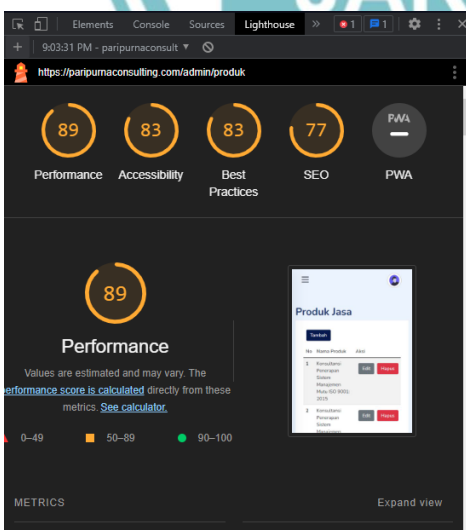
Elements Console Sources Lighthouse » 1 1

+ 9:03:31 PM - paripurnaconsult ▼

https://paripurnaconsulting.com/admin/produk

89
Performance

83
Accessibility

83
Best Practices

77
SEO

PWA
—
PWA

89

Performance

Values are estimated and may vary. The performance score is calculated directly from these metrics. See calculator.

0–49 50–89 90–100

≡

Produk Jasa

Tambah

No Nama Produk Aksi

1 Konsultansi Penerapan Sistem Manajemen Mutu ISO 9001: 2015 Edit Hapus

2 Konsultansi Penerapan Sistem Manajemen Edit Hapus

METRICS

Expand view